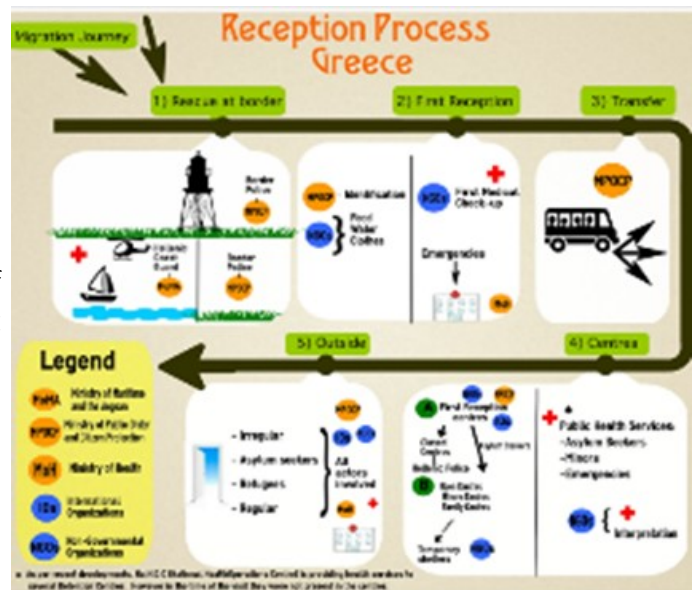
Migration Journey

Reception Process
Greece

1) Rescue at border

2) First Reception

3) Transfer

Border Police

MPOCP

Hellenic Coast Guard

MoMA

Border Police

MPOCP

MPOCP

Identification

NGOs

Food
Water
Clothes

NGOs

First Medical Check-up

Emergencies

MoH

MPOCP

Legend

MoMA Ministry of Maritime and the Aegean

MPOCP Ministry of Public Order and Citizen Protection

MoH Ministry of Health

IOs International Organizations

NGOs Non-Governmental Organizations

5) Outside

- Irregular
- Asylum seekers
- Refugees
- Regular

All actors involved

MPOCP

IOs

NGOs

MoH

4) Centres

NGOs

MPOCP

First Reception centres

IOs

Closed Centres

Hellenic Police

Asylum Service

Open Centres
Shelter Centres
Family Centres

Temporary shelters

NGOs

Public Health Services
-Asylum Seekers
-Minors
-Emergencies

NGOs

Interpretation

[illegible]